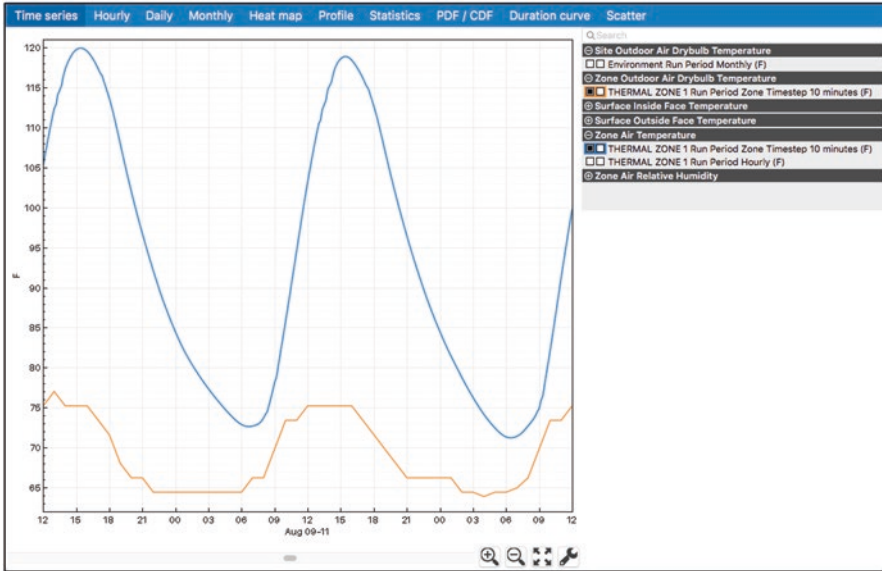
Time series Hourly Daily Monthly Heat map Profile Statistics PDF / CDF Duration curve Scatter

Search

⊖ Site Outdoor Air Drybulb Temperature
Environment Run Period Monthly (F)
⊖ Zone Outdoor Air Drybulb Temperature
THERMAL ZONE 1 Run Period Zone Timestep 10 minutes (F)
⊕ Surface Inside Face Temperature
⊕ Surface Outside Face Temperature
⊖ Zone Air Temperature
THERMAL ZONE 1 Run Period Zone Timestep 10 minutes (F)
THERMAL ZONE 1 Run Period Hourly (F)
⊕ Zone Air Relative Humidity

120
115
110
105
100
95
90
85
80
75
70
65
F

12 15 18 21 00 03 06 09 12 15 18 21 00 03 06 09 12
Aug 09-11